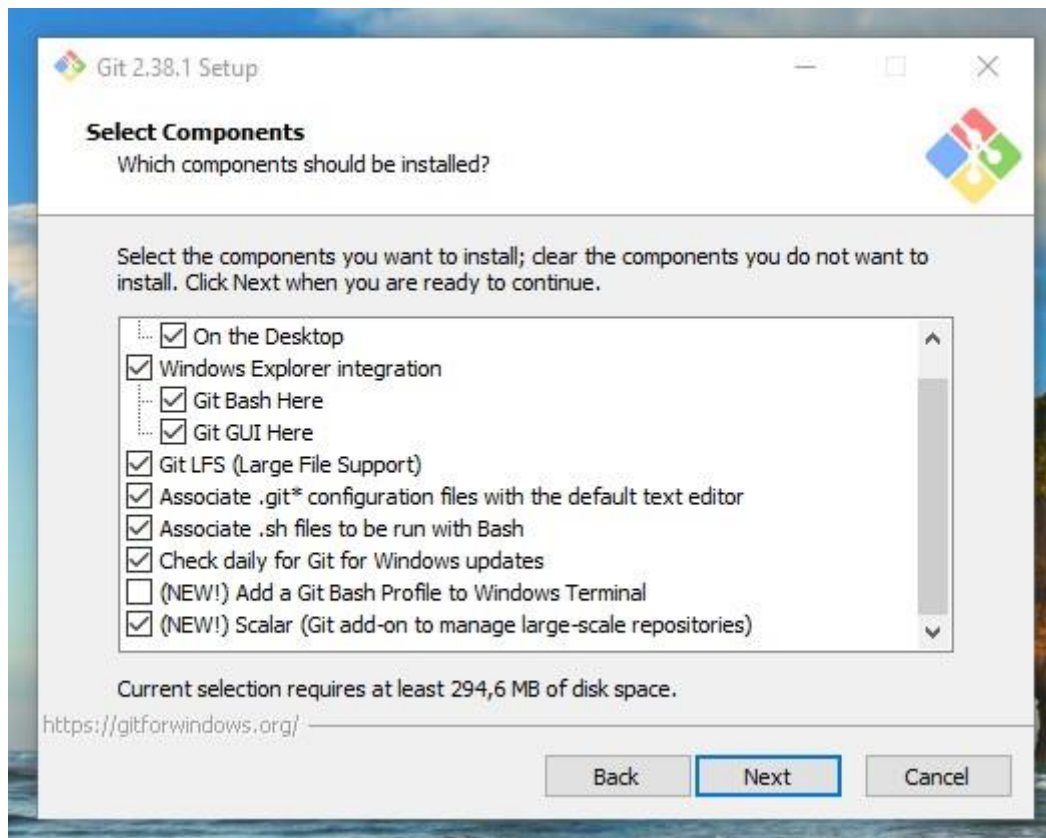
Git 2.38.1 Setup

Select Components
Which components should be installed?

Select the components you want to install; clear the components you do not want to install. Click Next when you are ready to continue.

On the Desktop
Windows Explorer integration
Git Bash Here
Git GUI Here
Git LFS (Large File Support)
Associate .git* configuration files with the default text editor
Associate .sh files to be run with Bash
Check daily for Git for Windows updates
(NEW!) Add a Git Bash Profile to Windows Terminal
(NEW!) Scalar (Git add-on to manage large-scale repositories)

Current selection requires at least 294,6 MB of disk space.

https://gitforwindows.org/

Back
Next
Cancel